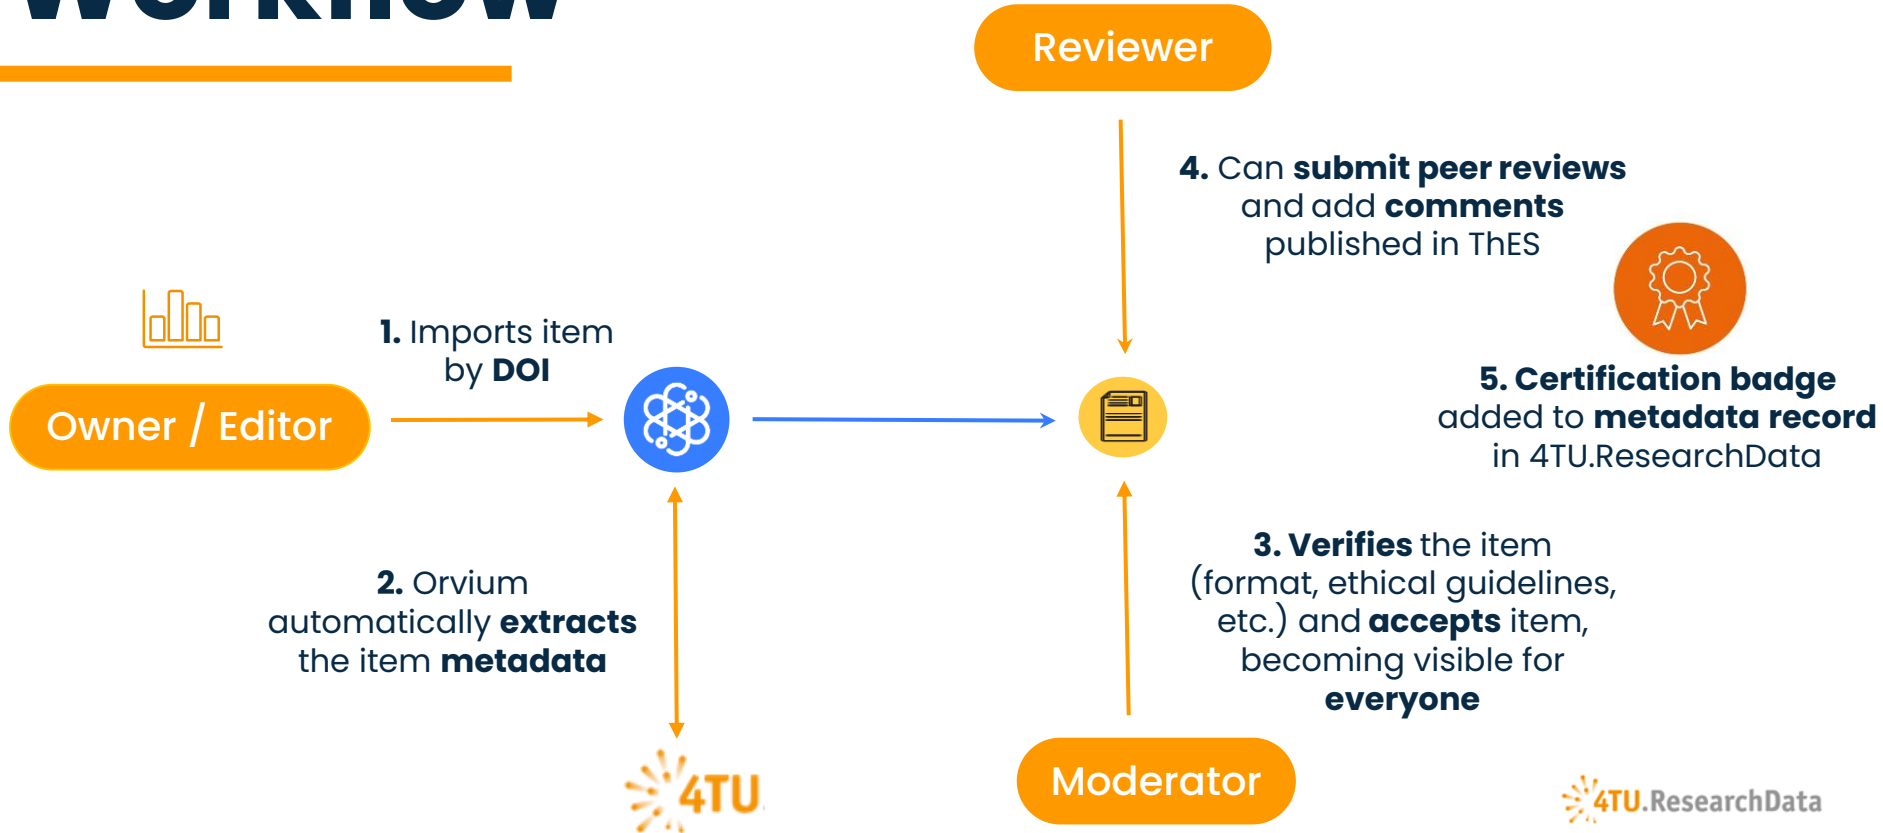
Reviewer

4. Can submit peer reviews and add comments published in ThES

1. Imports item by DOI

Owner / Editor

5. Certification badge added to metadata record in 4TU.ResearchData

2. Orvium automatically extracts the item metadata

3. Verifies the item (format, ethical guidelines, etc.) and accepts item, becoming visible for everyone

4TU

Moderator

4TU.ResearchData